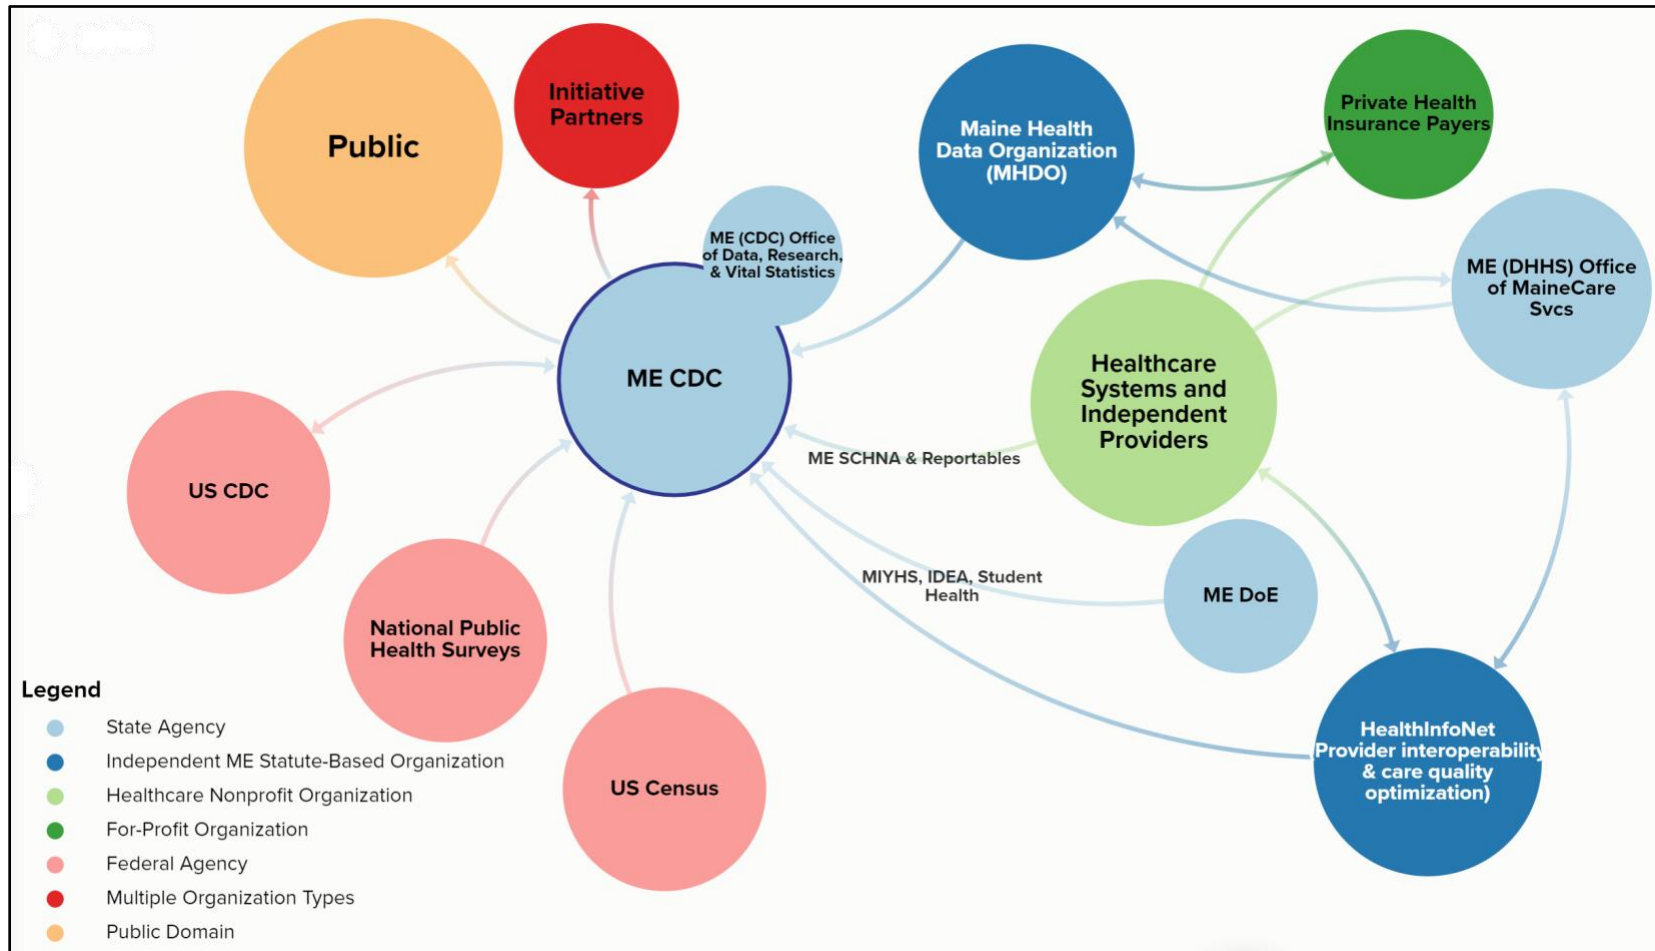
Public

Initiative Partners

Maine Health Data Organization (MHDO)

Private Health Insurance Payers

ME (CDC) Office of Data, Research, & Vital Statistics

ME (DHHS) Office of MaineCare Svcs

ME CDC

Healthcare Systems and Independent Providers

ME SCHNA & Reportables

US CDC

MIYHS, IDEA, Student Health

ME DoE

National Public Health Surveys

HealthInfoNet Provider interoperability & care quality optimization)

US Census

Legend

State Agency

Independent ME Statute-Based Organization

Healthcare Nonprofit Organization

For-Profit Organization

Federal Agency

Multiple Organization Types

Public Domain